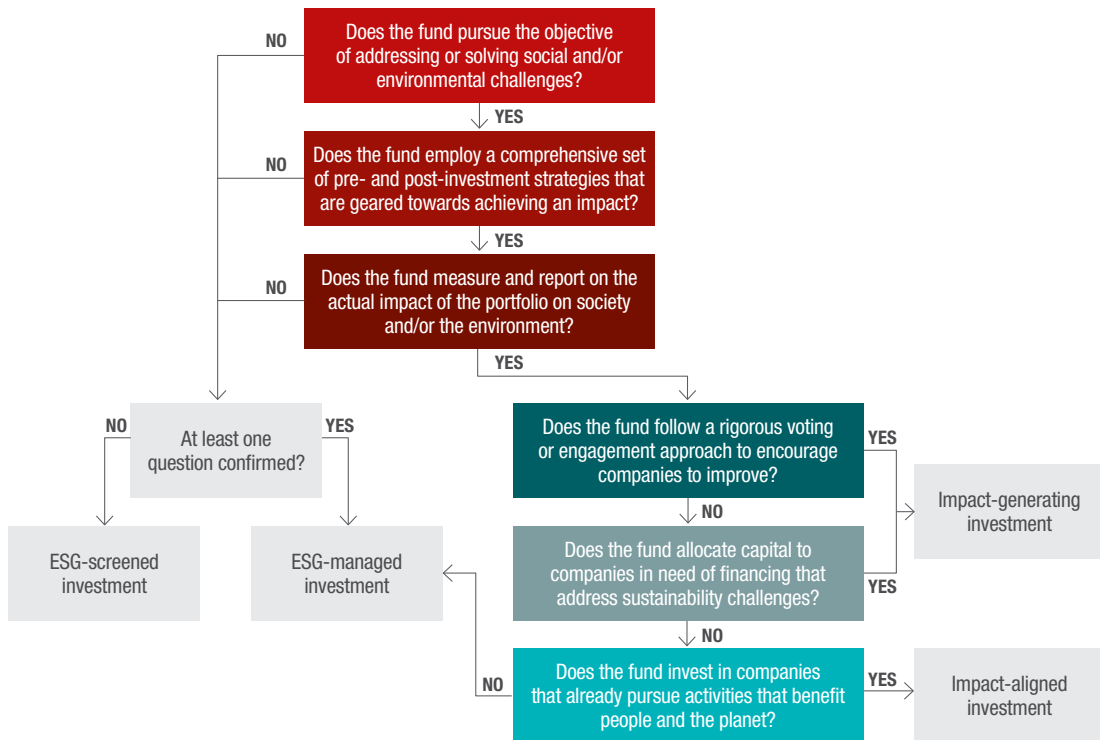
NO

Does the fund pursue the objective of addressing or solving social and/or environmental challenges?

YES

NO

Does the fund employ a comprehensive set of pre- and post-investment strategies that are geared towards achieving an impact?

YES

NO

Does the fund measure and report on the actual impact of the portfolio on society and/or the environment?

YES

NO

At least one question confirmed?

YES

ESG-screened investment

ESG-managed investment

Does the fund follow a rigorous voting or engagement approach to encourage companies to improve?

YES

NO

Impact-generating investment

Does the fund allocate capital to companies in need of financing that address sustainability challenges?

YES

NO

NO

Does the fund invest in companies that already pursue activities that benefit people and the planet?

YES

Impact-aligned investment